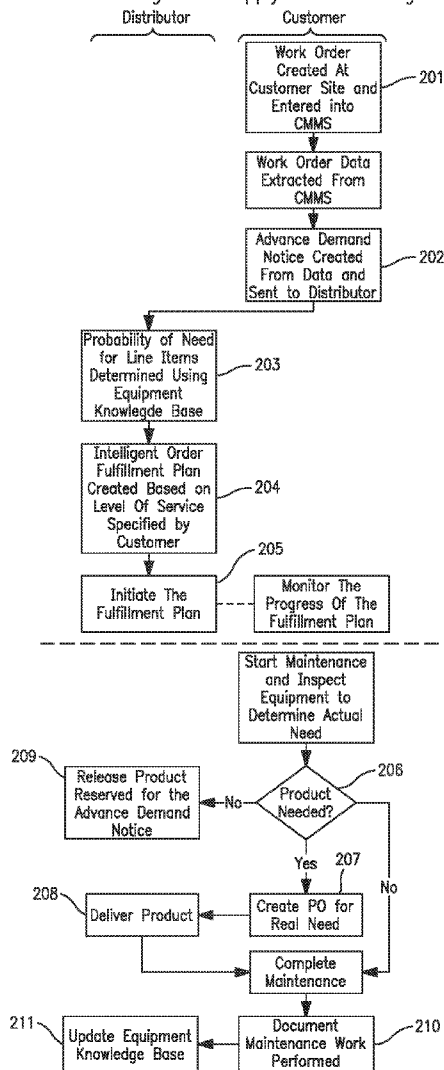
Distributor

Customer

Work Order Created At Customer Site and Entered into CMMS

201

Work Order Data Extracted From CMMS

Advance Demand Notice Created From Data and Sent to Distributor

202

Probability of Need for Line Items Determined Using Equipment Knowledge Base

203

Intelligent Order Fulfillment Plan Created Based on Level Of Service Specified by Customer

204

205

Initiate The Fulfillment Plan

Monitor The Progress Of The Fulfillment Plan

Start Maintenance and Inspect Equipment to Determine Actual Need

209

Release Product Reserved for the Advance Demand Notice

No

Product Needed?

206

Yes

207

208

Deliver Product

Create PO for Real Need

No

Complete Maintenance

211

Update Equipment Knowledge Base

Document Maintenance Work Performed

210